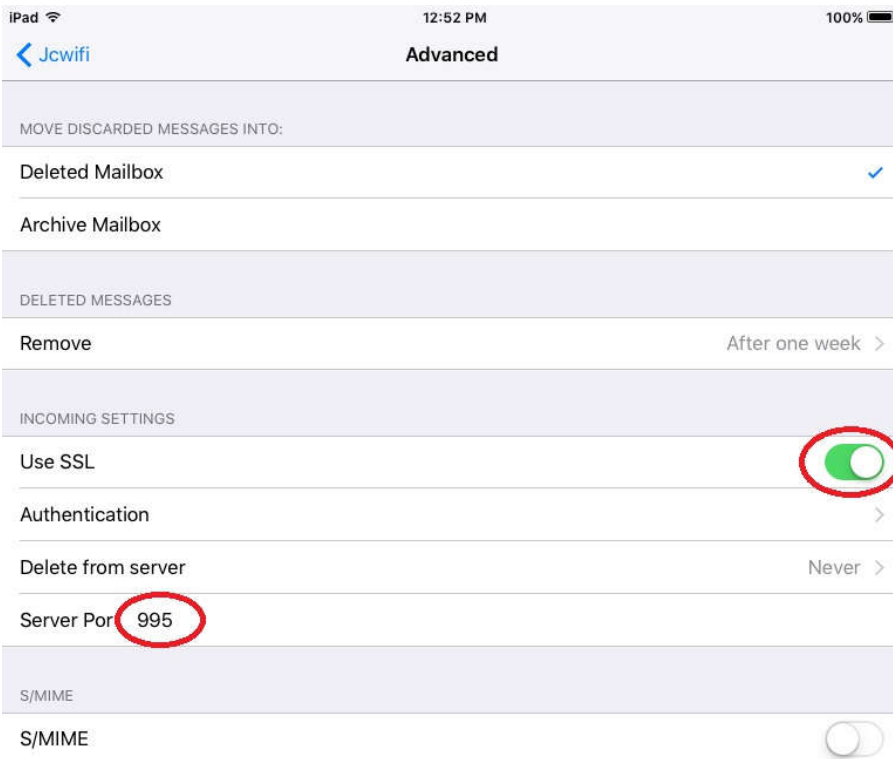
iPad 12:52 PM 100%

Jcwifi Advanced

MOVE DISCARDED MESSAGES INTO:

Deleted Mailbox

Archive Mailbox

DELETED MESSAGES

Remove After one week

INCOMING SETTINGS

Use SSL

Authentication

Delete from server Never

Server Por 995

S/MIME

S/MIME